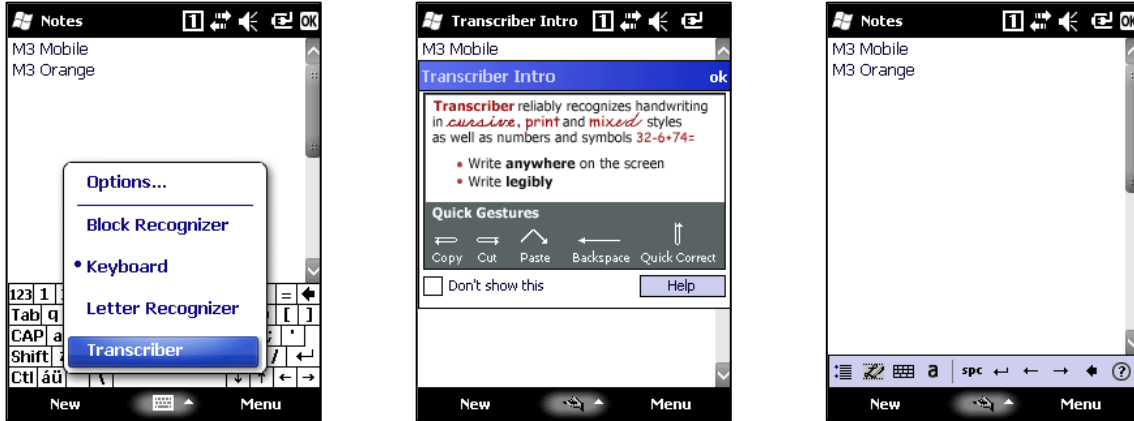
Notes

M3 Mobile
M3 Orange

Options...

Block Recognizer

• Keyboard

Letter Recognizer

Transcriber

123 1
Tab q
CAP a
Shift
Ctl áü

New Menu

Transcriber Intro

M3 Mobile

Transcriber Intro ok

Transcriber reliably recognizes handwriting in cursive, print and mixed styles as well as numbers and symbols 32-6+74=

• Write anywhere on the screen
• Write legibly

Quick Gestures

Copy Cut Paste Backspace Quick Correct

Don't show this Help

New Menu

Notes

M3 Mobile
M3 Orange

a spc

New Menu